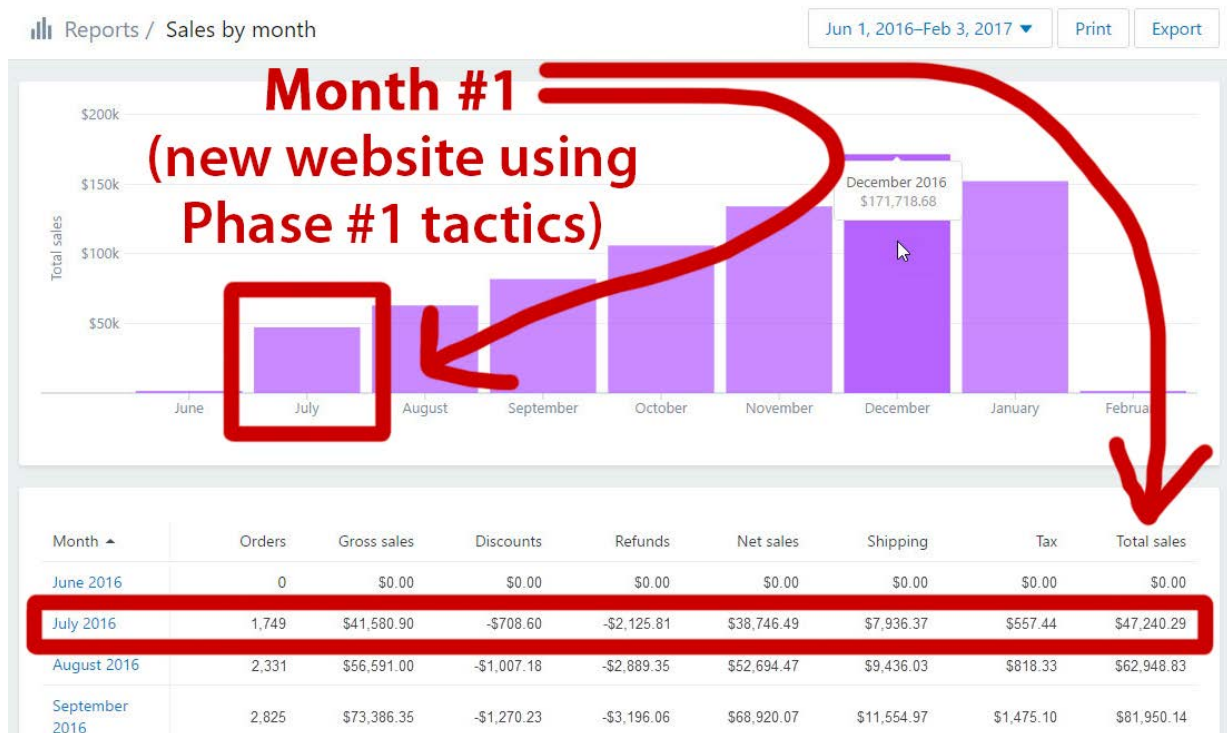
Reports / Sales by month

Jun 1, 2016–Feb 3, 2017 ▾ Print Export

Month #1
(new website using
Phase #1 tactics)

$200k
$150k
$100k
$50k

Total sales

December 2016
$171,718.68

June July August September October November December January Februa

| Month ▲ | Orders | Gross sales | Discounts | Refunds | Net sales | Shipping | Tax | Total sales |
|---|---|---|---|---|---|---|---|---|
| June 2016 | 0 | $0.00 | $0.00 | $0.00 | $0.00 | $0.00 | $0.00 | $0.00 |
| July 2016 | 1,749 | $41,580.90 | -$708.60 | -$2,125.81 | $38,746.49 | $7,936.37 | $557.44 | $47,240.29 |
| August 2016 | 2,331 | $56,591.00 | -$1,007.18 | -$2,889.35 | $52,694.47 | $9,436.03 | $818.33 | $62,948.83 |
| September 2016 | 2,825 | $73,386.35 | -$1,270.23 | -$3,196.06 | $68,920.07 | $11,554.97 | $1,475.10 | $81,950.14 |